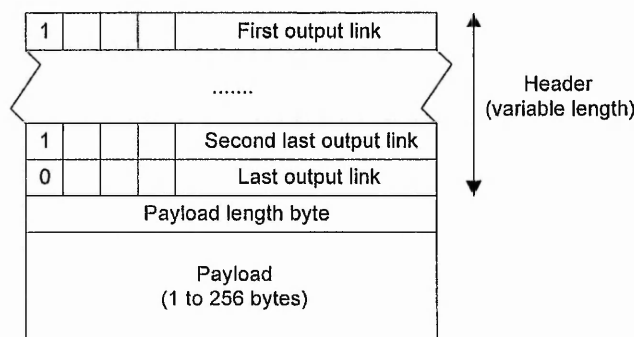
| 1 | | | | First output link |
|---|---|---|---|---|

.......

| 1 | | | | Second last output link |
|---|---|---|---|---|
| 0 | | | | Last output link |

Header (variable length)

Payload length byte

Payload (1 to 256 bytes)